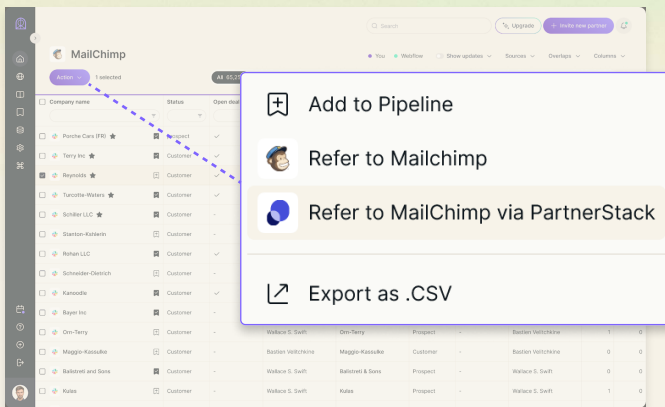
Search

Upgrade

+ Invite new partner

MailChimp

You

Webflow

Show updates

Sources

Overlaps

Columns

Action

1 selected

All 65,2

Company name

Status

Open deal

Porche Cars (FR)

Prospect

Terry Inc

Customer

Reynolds

Customer

Turcotte-Waters

Customer

Schiller LLC

Customer

Stanton-Kehlerin

Customer

Rohan LLC

Customer

Schneider-Dietrich

Customer

Kanoodle

Customer

Bayer Inc

Customer

Orn-Terry

Customer

Wallace S. Swift

Orn-Terry

Prospect

-

Bastien Veltchkine

1

0

Maggio-Kassulke

Customer

Bastien Veltchkine

Maggio-Kassulke

Customer

-

Bastien Veltchkine

0

0

Balistreri and Sons

Customer

Wallace S. Swift

Balistreri & Sons

Prospect

-

Wallace S. Swift

0

0

Kulas

Customer

Wallace S. Swift

Kulas

Prospect

-

Wallace S. Swift

1

0

Add to Pipeline

Refer to Mailchimp

Refer to MailChimp via PartnerStack

Export as .CSV